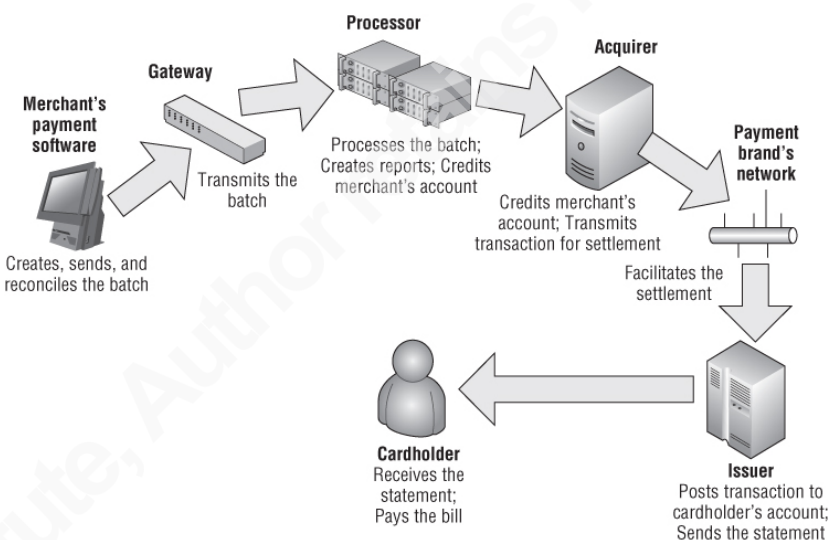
Merchant's payment software
Creates, sends, and reconciles the batch

Gateway
Transmits the batch

Processor
Processes the batch; Creates reports; Credits merchant's account

Acquirer
Credits merchant's account; Transmits transaction for settlement

Payment brand's network
Facilitates the settlement

Issuer
Posts transaction to cardholder's account; Sends the statement

Cardholder
Receives the statement; Pays the bill